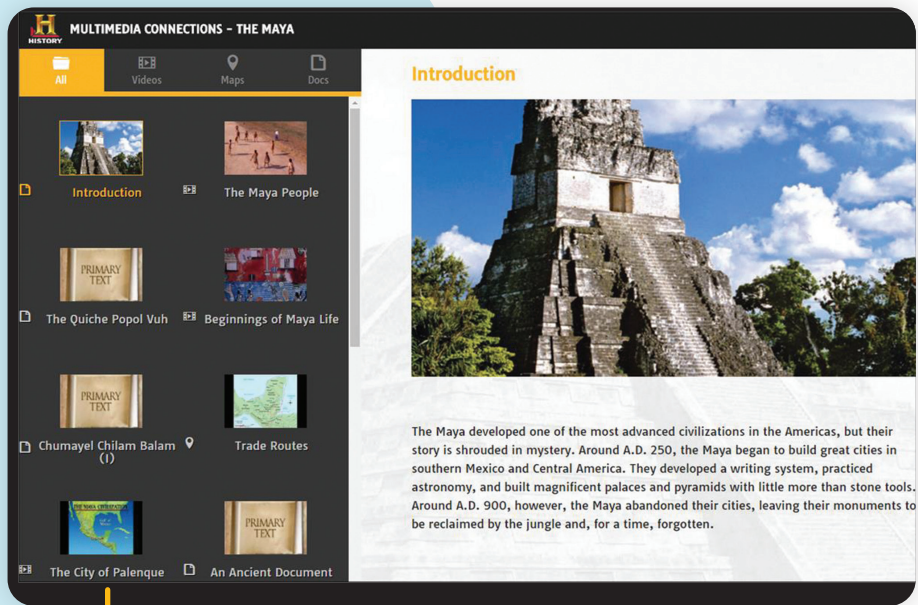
HISTORY

MULTIMEDIA CONNECTIONS - THE MAYA

All
Videos
Maps
Docs

Introduction
The Maya People

PRIMARY TEXT
The Quiche Popol Vuh
Beginnings of Maya Life

PRIMARY TEXT
Chumayel Chilam Balam (I)
Trade Routes

THE MAYA CIVILIZATION
The City of Palenque
PRIMARY TEXT
An Ancient Document

Introduction

The Maya developed one of the most advanced civilizations in the Americas, but their story is shrouded in mystery. Around A.D. 250, the Maya began to build great cities in southern Mexico and Central America. They developed a writing system, practiced astronomy, and built magnificent palaces and pyramids with little more than stone tools. Around A.D. 900, however, the Maya abandoned their cities, leaving their monuments to be reclaimed by the jungle and, for a time, forgotten.